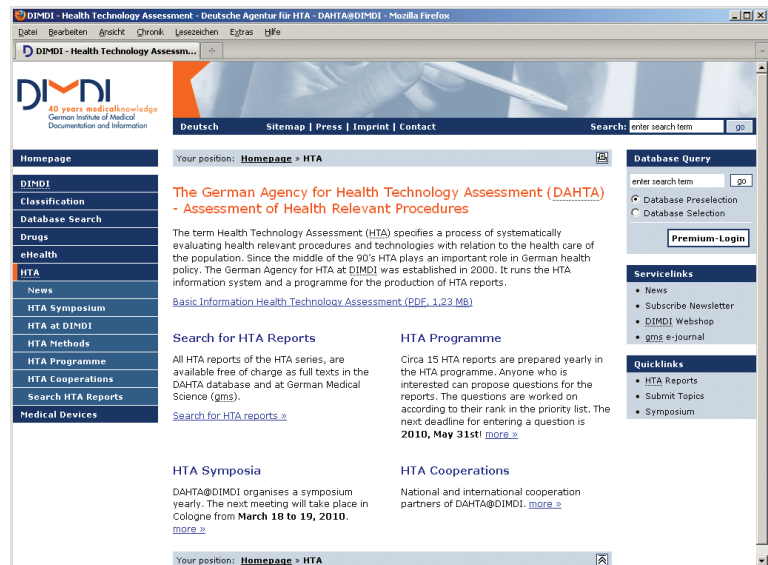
DIMDI - Health Technology Assessment - Deutsche Agentur für HTA - DAHTA@DIMDI - Mozilla Firefox

Datei Bearbeiten Ansicht Chronik Lesezeichen Extras Hilfe

DIMDI - Health Technology Assessm...

DIMDI
40 years medicalknowledge
German Institute of Medical Documentation and Information

Deutsch Sitemap | Press | Imprint | Contact Search: enter search term go

Homepage
DIMDI
Classification
Database Search
Drugs
eHealth
HTA
News
HTA Symposium
HTA at DIMDI
HTA Methods
HTA Programme
HTA Cooperations
Search HTA Reports
Medical Devices

Your position: Homepage » HTA

The German Agency for Health Technology Assessment (DAHTA) - Assessment of Health Relevant Procedures

The term Health Technology Assessment (HTA) specifies a process of systematically evaluating health relevant procedures and technologies with relation to the health care of the population. Since the middle of the 90's HTA plays an important role in German health policy. The German Agency for HTA at DIMDI was established in 2000. It runs the HTA information system and a programme for the production of HTA reports.

Basic Information Health Technology Assessment (PDF, 1,23 MB)

Search for HTA Reports

All HTA reports of the HTA series, are available free of charge as full texts in the DAHTA database and at German Medical Science (gms).

Search for HTA reports »

HTA Programme

Circa 15 HTA reports are prepared yearly in the HTA programme. Anyone who is interested can propose questions for the reports. The questions are worked on according to their rank in the priority list. The next deadline for entering a question is 2010, May 31st! more »

HTA Symposia

DAHTA@DIMDI organises a symposium yearly. The next meeting will take place in Cologne from March 18 to 19, 2010. more »

HTA Cooperations

National and international cooperation partners of DAHTA@DIMDI. more »

Your position: Homepage » HTA

Database Query
enter search term go
Database Preselection
Database Selection
Premium-Login

Servicelinks
News
Subscribe Newsletter
DIMDI Webshop
gms e-journal

Quicklinks
HTA Reports
Submit Topics
Symposium